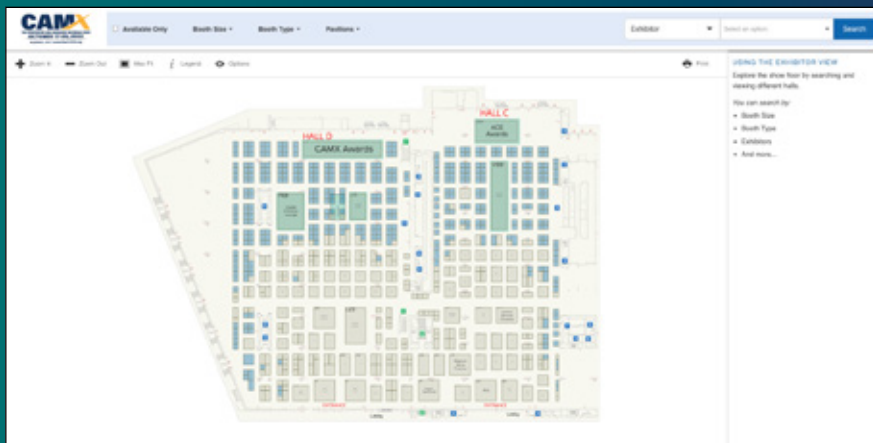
CAMX

Available Only

Booth Size ▾

Booth Type ▾

Pavilions ▾

Exhibitor

Select an option

Search

Zoom In

Zoom Out

Max Fit

Legend

Options

Print

HALL D

CAMX Awards

HALL C

ACE Awards

USING THE EXHIBITOR VIEW

Explore the show floor by searching and viewing different halls.

You can search by:

Booth Size

Booth Type

Exhibitors

And more...